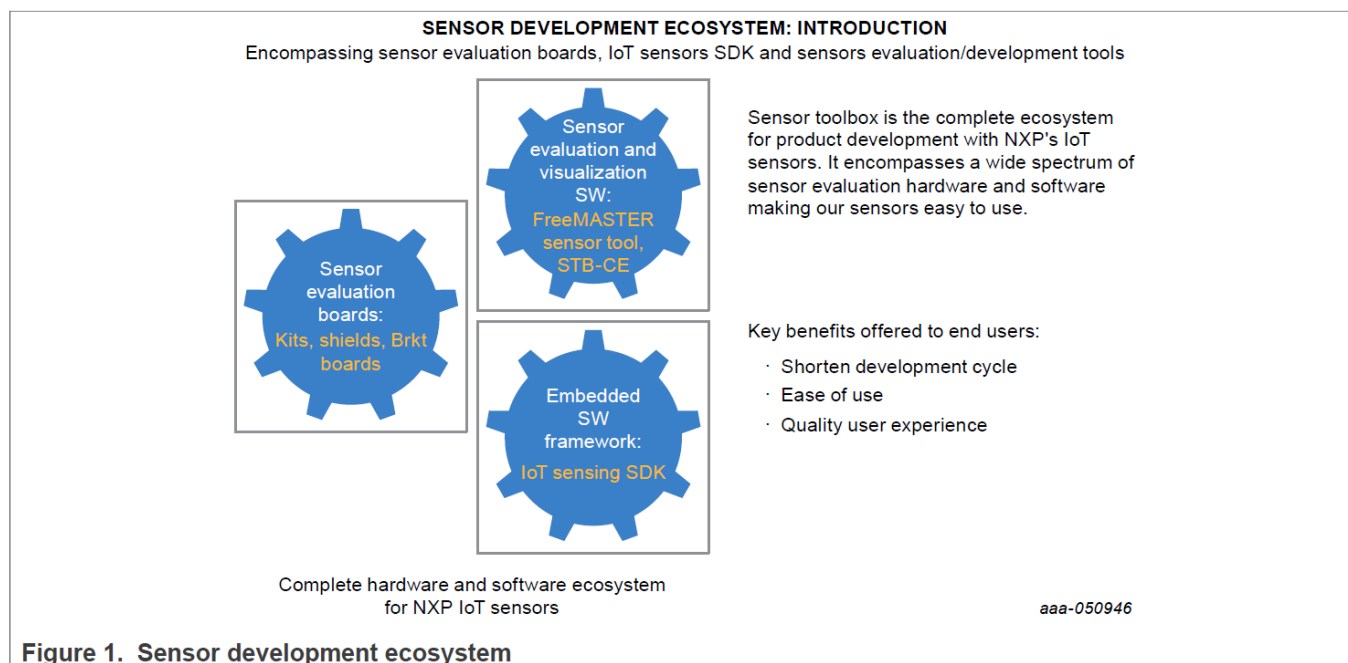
SENSOR DEVELOPMENT ECOSYSTEM: INTRODUCTION
Encompassing sensor evaluation boards, IoT sensors SDK and sensors evaluation/development tools

Sensor evaluation and visualization SW: FreeMASTER sensor tool, STB-CE

Sensor evaluation boards: Kits, shields, Brkt boards

Embedded SW framework: IoT sensing SDK

Sensor toolbox is the complete ecosystem for product development with NXP's IoT sensors. It encompasses a wide spectrum of sensor evaluation hardware and software making our sensors easy to use.

Key benefits offered to end users:
· Shorten development cycle
· Ease of use
· Quality user experience

Complete hardware and software ecosystem for NXP IoT sensors

aaa-050946

Figure 1. Sensor development ecosystem